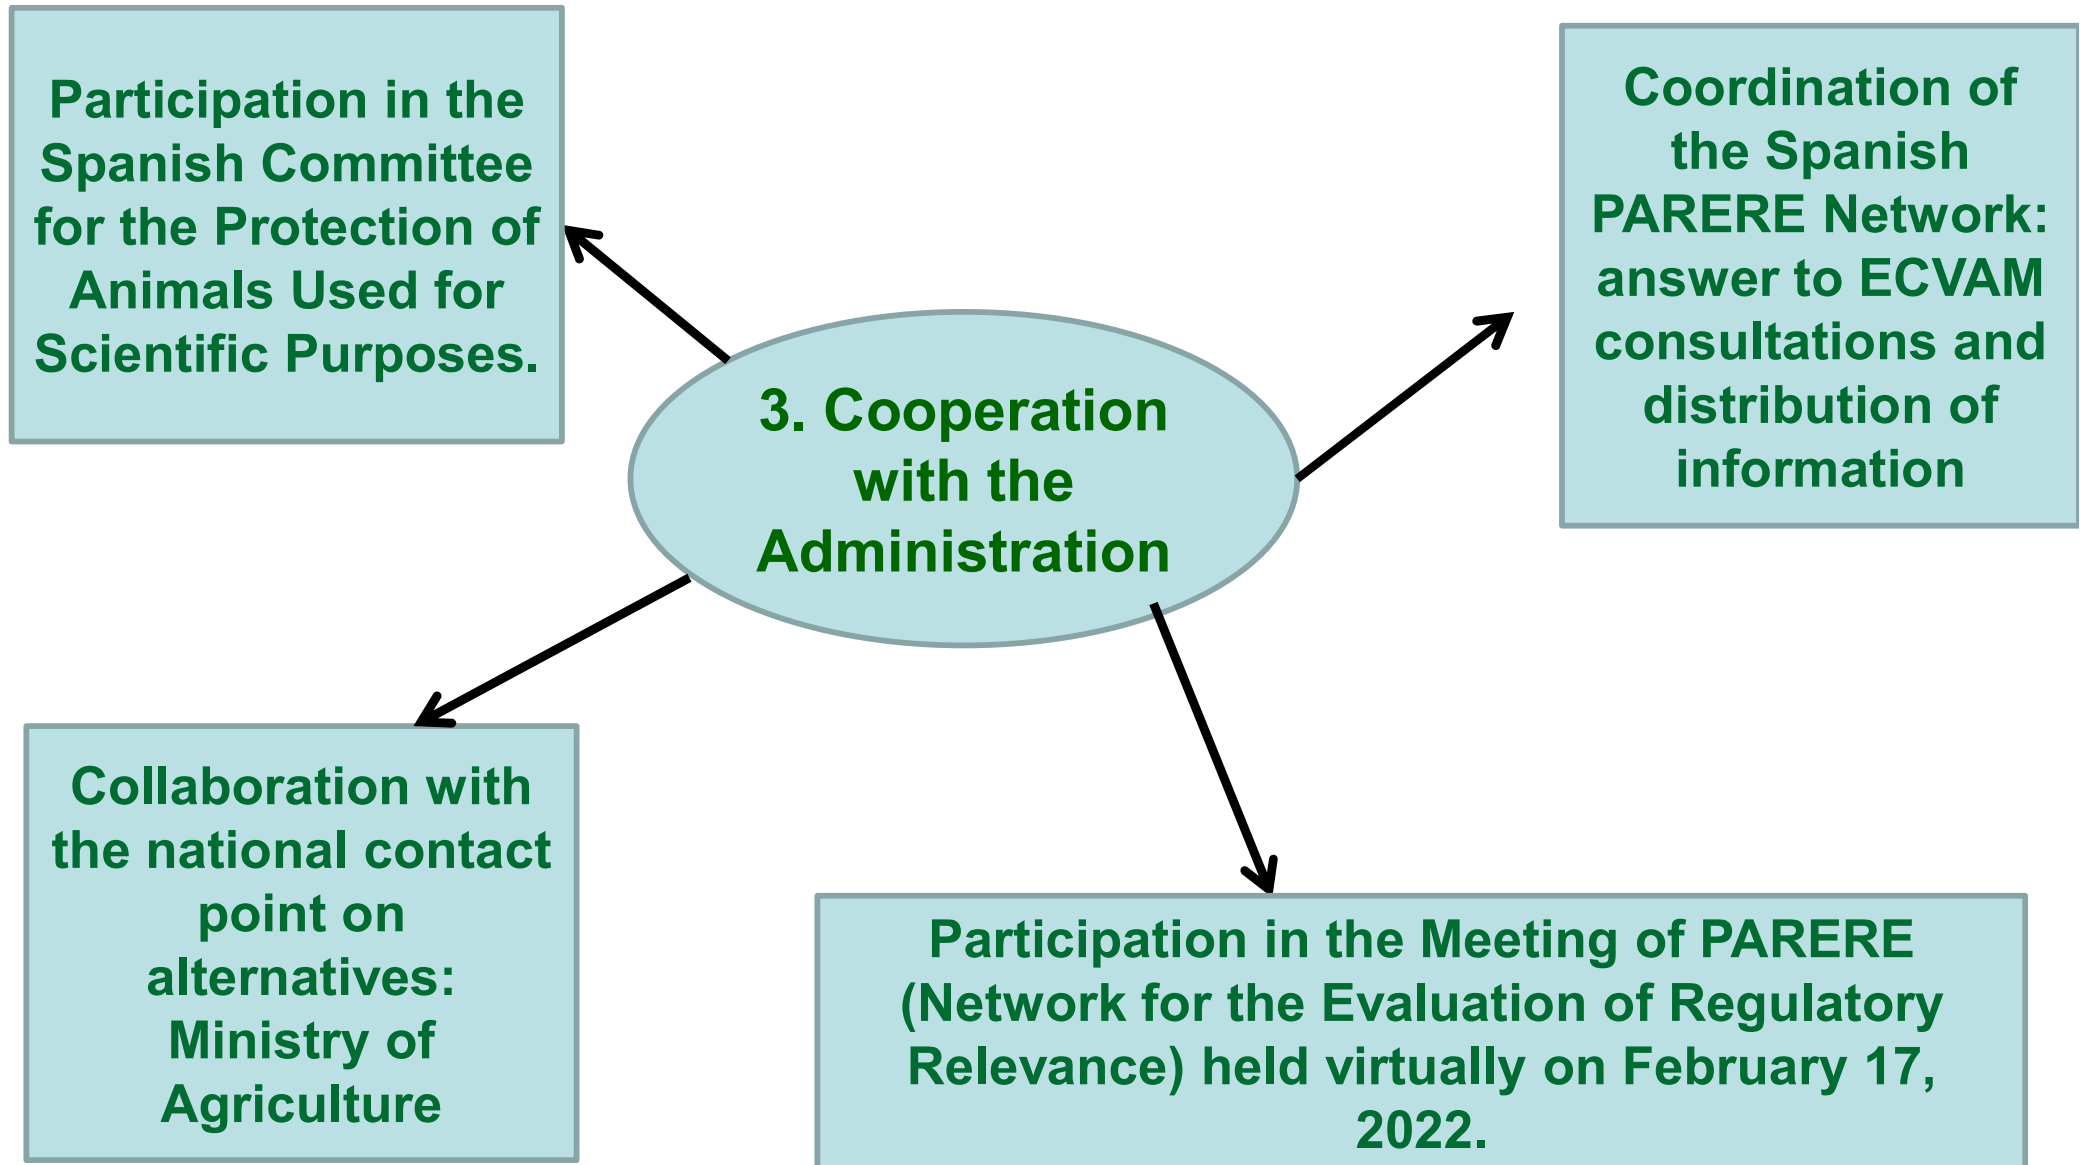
Participation in the Spanish Committee for the Protection of Animals Used for Scientific Purposes.

Coordination of the Spanish PARERE Network: answer to ECVAM consultations and distribution of information

3. Cooperation with the Administration

Collaboration with the national contact point on alternatives: Ministry of Agriculture

Participation in the Meeting of PARERE (Network for the Evaluation of Regulatory Relevance) held virtually on February 17, 2022.